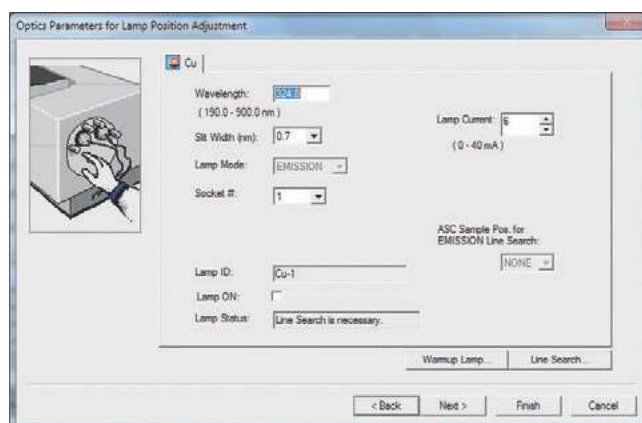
Optics Parameters for Lamp Position Adjustment

Cu

Wavelength: 324.8
( 190.0 - 900.0 nm )

Slit Width (nm): 0.7

Lamp Mode: EMISSION

Socket #: 1

Lamp Current: 6
( 0 - 40 mA )

ASC Sample Pos. for EMISSION Line Search:
NONE

Lamp ID: Cu-1

Lamp ON:

Lamp Status: Line Search is necessary.

Warmup Lamp... Line Search...

< Back Next > Finish Cancel